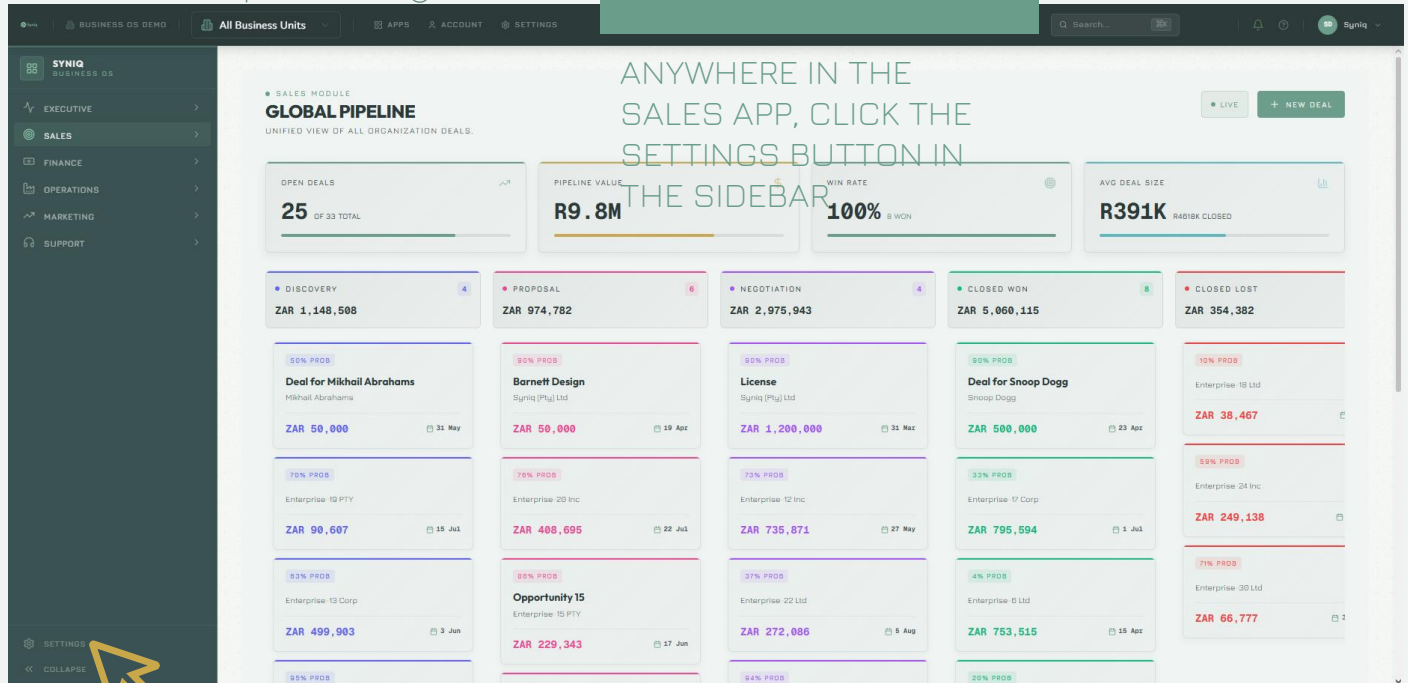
Syniq | BUSINESS OS DEMO | All Business Units | APPS | ACCOUNT | SETTINGS | Search... | ⌘K | SQ Syniq

SYNIQ
BUSINESS OS

EXECUTIVE
SALES
FINANCE
OPERATIONS
MARKETING
SUPPORT

SALES MODULE
GLOBAL PIPELINE
UNIFIED VIEW OF ALL ORGANIZATION DEALS.

ANYWHERE IN THE SALES APP, CLICK THE SETTINGS BUTTON IN THE SIDEBAR

LIVE
+ NEW DEAL

OPEN DEALS
25 OF 33 TOTAL

PIPELINE VALUE
R9.8M

WIN RATE
100% 8 WON

AVG DEAL SIZE
R391K R4618K CLOSED

DISCOVERY 4
ZAR 1,148,508

PROPOSAL 6
ZAR 974,782

NEGOTIATION 4
ZAR 2,975,943

CLOSED WON 8
ZAR 5,060,115

CLOSED LOST
ZAR 354,382

50% PROB
Deal for Mikhail Abrahams
Mikhail Abrahams
ZAR 50,000
31 May

70% PROB
Enterprise 19 PTY
ZAR 90,607
15 Jul

63% PROB
Enterprise 13 Corp
ZAR 499,903
3 Jun

95% PROB

90% PROB
Barnett Design
Syniq (Pty) Ltd
ZAR 50,000
19 Apr

78% PROB
Enterprise 29 Inc
ZAR 408,695
22 Jul

95% PROB
Opportunity 15
Enterprise 15 PTY
ZAR 229,343
17 Jun

90% PROB
License
Syniq (Pty) Ltd
ZAR 1,200,000
31 Mar

73% PROB
Enterprise 12 Inc
ZAR 735,871
27 May

37% PROB
Enterprise 22 Ltd
ZAR 272,086
5 Aug

64% PROB

90% PROB
Deal for Snoop Dogg
Snoop Dogg
ZAR 500,000
23 Apr

33% PROB
Enterprise 17 Corp
ZAR 795,594
1 Jul

4% PROB
Enterprise 6 Ltd
ZAR 753,515
15 Apr

20% PROB

10% PROB
Enterprise 18 Ltd
ZAR 38,467

59% PROB
Enterprise 24 Inc
ZAR 249,138

71% PROB
Enterprise 30 Ltd
ZAR 66,777

SETTINGS
COLLAPSE